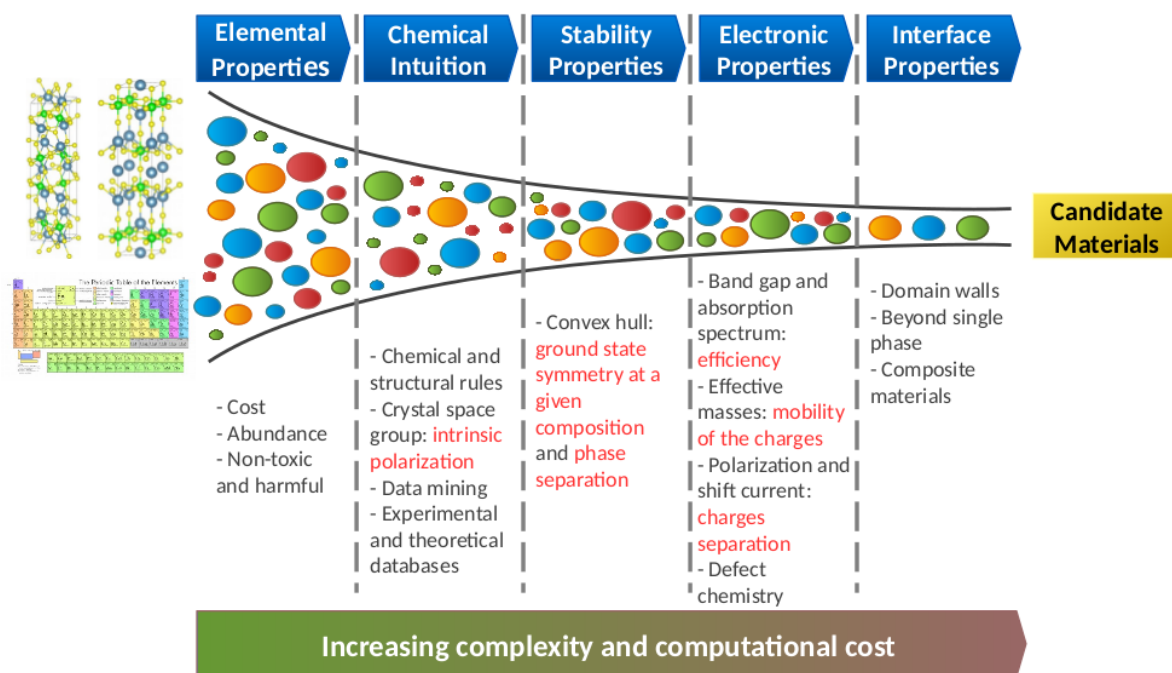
Elemental Properties

Chemical Intuition

Stability Properties

Electronic Properties

Interface Properties

Candidate Materials

The Periodic Table of the Elements

- Cost
- Abundance
- Non-toxic and harmful

- Chemical and structural rules
- Crystal space group: intrinsic polarization
- Data mining
- Experimental and theoretical databases

- Convex hull: ground state symmetry at a given composition and phase separation

- Band gap and absorption spectrum: efficiency
- Effective masses: mobility of the charges
- Polarization and shift current: charges separation
- Defect chemistry

- Domain walls
- Beyond single phase
- Composite materials

Increasing complexity and computational cost